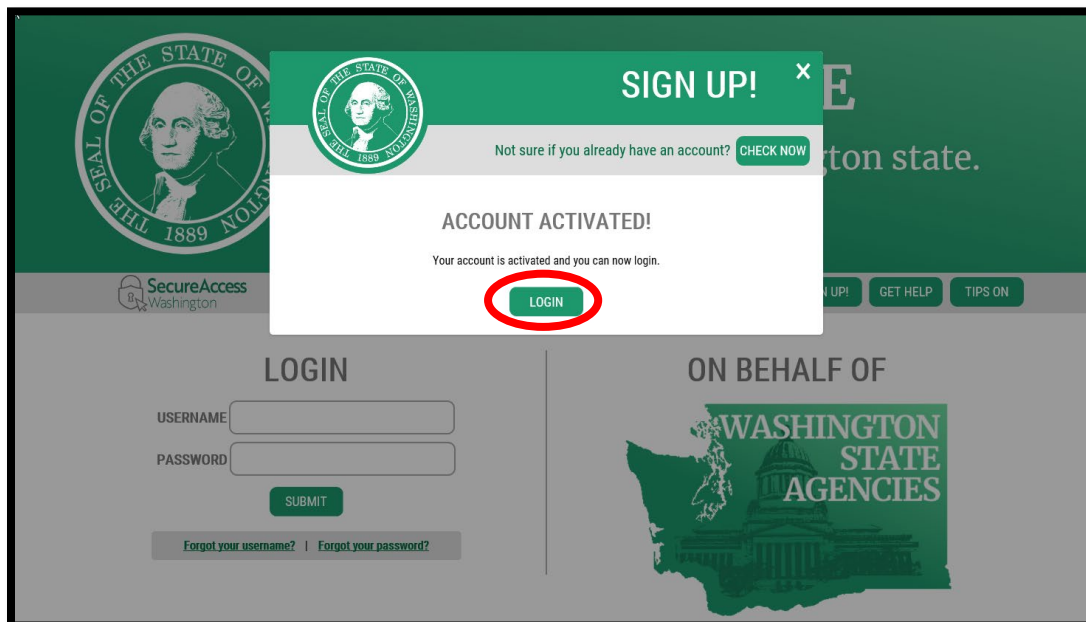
THE SEAL OF THE STATE OF WASHINGTON 1889

E
gton state.

THE SEAL OF THE STATE OF WASHINGTON 1889

SIGN UP!

×

Not sure if you already have an account? CHECK NOW

ACCOUNT ACTIVATED!

Your account is activated and you can now login.

LOGIN

SecureAccess Washington

N UP!

GET HELP

TIPS ON

LOGIN

USERNAME

PASSWORD

SUBMIT

Forgot your username? | Forgot your password?

ON BEHALF OF

WASHINGTON STATE AGENCIES